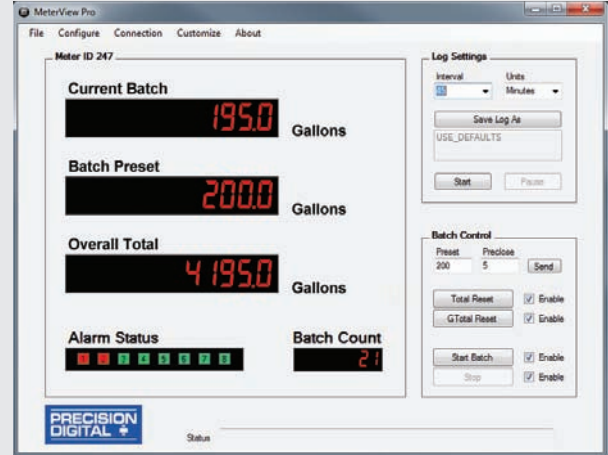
MeterView Pro

File Configure Connection Customize About

Meter ID 247

Current Batch
195.0 Gallons

Batch Preset
200.0 Gallons

Overall Total
4195.0 Gallons

Alarm Status
1 2 3 4 5 6 7 8

Batch Count
21

Log Settings
Interval
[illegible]
Units
Minutes
Save Log As
USE_DEFAULTS
Start
Pause

Batch Control
Preset
200
Preclose
5
Send
Total Reset
Enable
GTotal Reset
Enable
Start Batch
Enable
Stop
Enable

PRECISION DIGITAL

Status